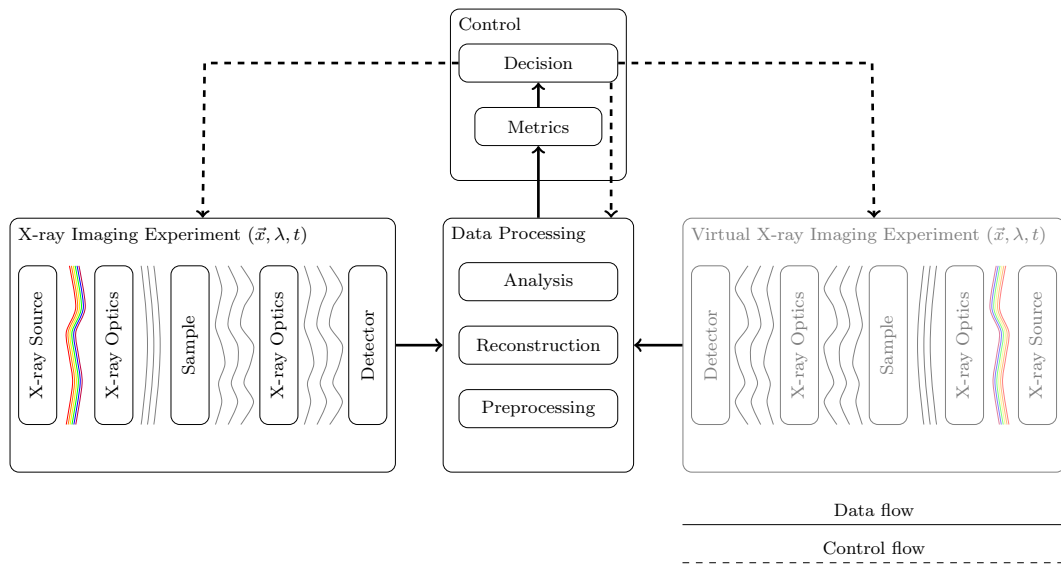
Control

Decision

Metrics

X-ray Imaging Experiment $(\vec{x}, \lambda, t)$

X-ray Source

X-ray Optics

Sample

X-ray Optics

Detector

Data Processing

Analysis

Reconstruction

Preprocessing

Virtual X-ray Imaging Experiment $(\vec{x}, \lambda, t)$

Detector

X-ray Optics

Sample

X-ray Optics

X-ray Source

Data flow

Control flow